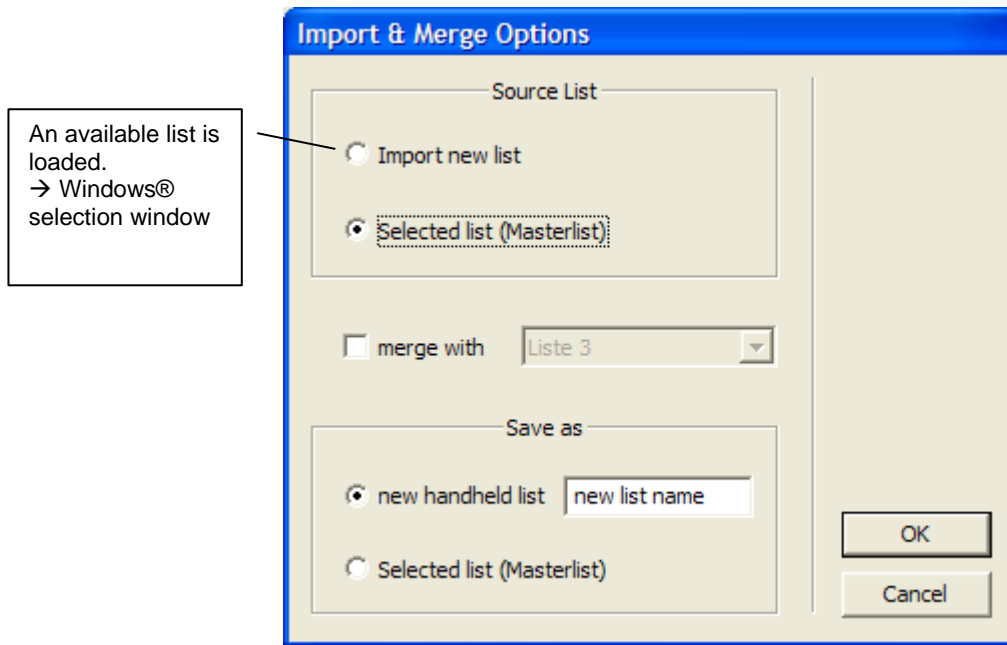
An available list is loaded.
→ Windows® selection window

Import & Merge Options

Source List

Import new list

Selected list (Masterlist)

merge with

Liste 3

Save as

new handheld list

new list name

Selected list (Masterlist)

OK

Cancel